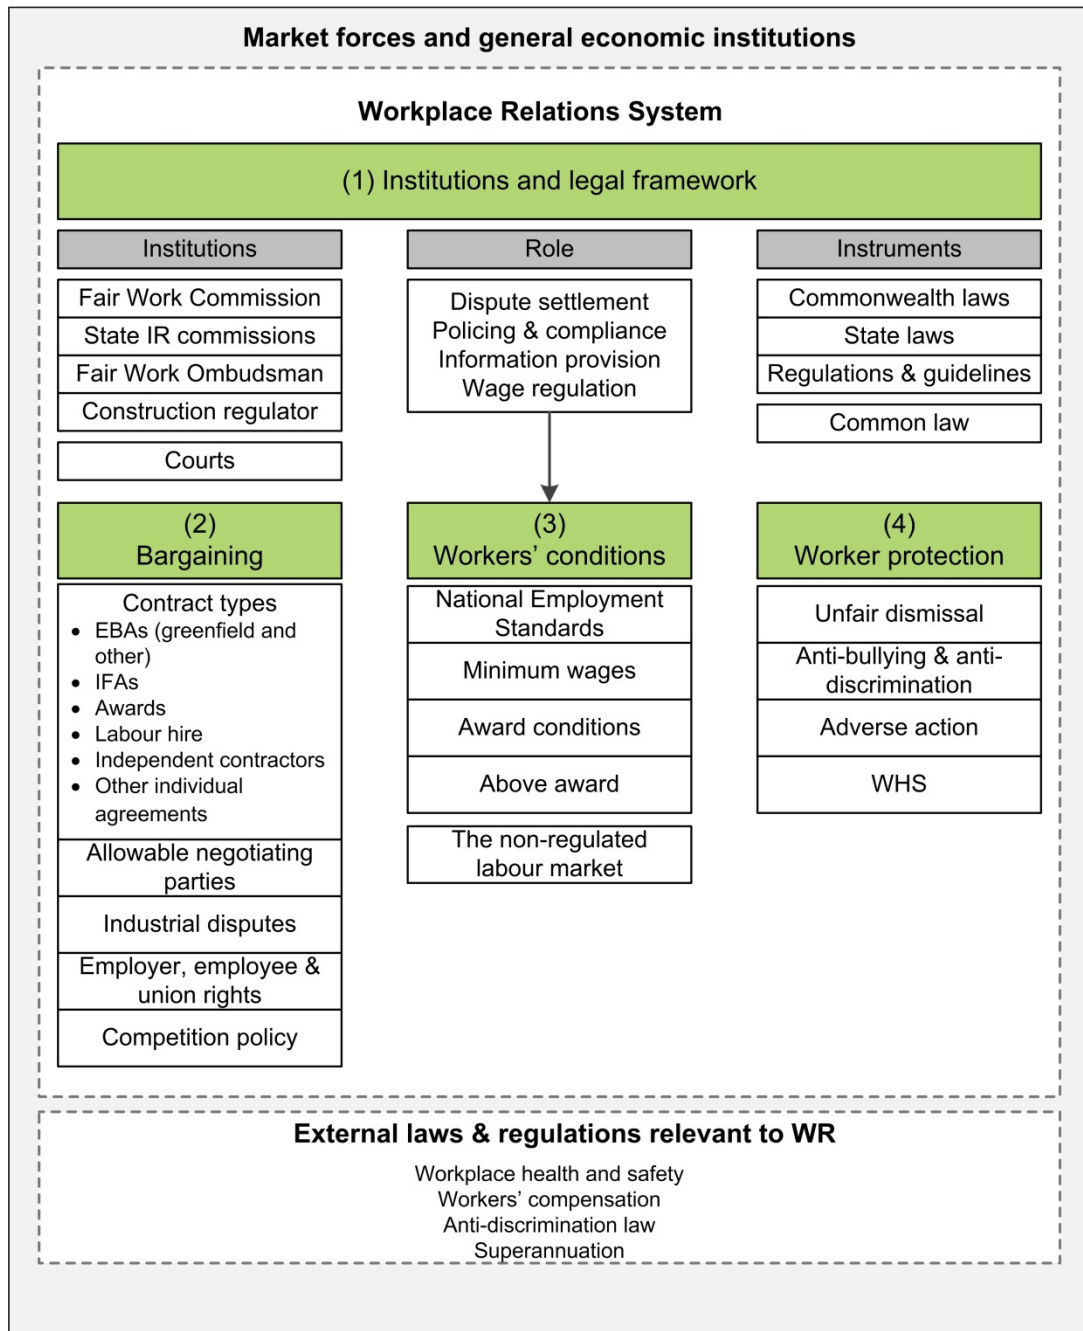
Market forces and general economic institutions

Workplace Relations System

(1) Institutions and legal framework

Institutions

Fair Work Commission
State IR commissions
Fair Work Ombudsman
Construction regulator

Courts

Role

Dispute settlement
Policing & compliance
Information provision
Wage regulation

Instruments

Commonwealth laws
State laws
Regulations & guidelines

Common law

(2)
Bargaining

Contract types
- EBAs (greenfield and other)
- IFAs
- Awards
- Labour hire
- Independent contractors
- Other individual agreements

Allowable negotiating parties

Industrial disputes

Employer, employee & union rights

Competition policy

(3)
Workers' conditions

National Employment Standards

Minimum wages

Award conditions

Above award

The non-regulated labour market

(4)
Worker protection

Unfair dismissal

Anti-bullying & anti-discrimination

Adverse action

WHS

External laws & regulations relevant to WR

Workplace health and safety
Workers' compensation
Anti-discrimination law
Superannuation